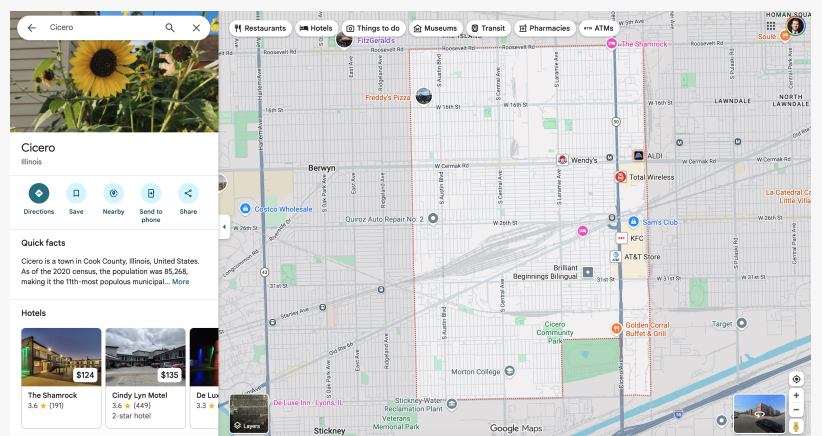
Cicero

Restaurants
Hotels
Things to do
Museums
Transit
Pharmacies
ATMs

Cicero
Illinois

Directions
Save
Nearby
Send to phone
Share

Quick facts

Cicero is a town in Cook County, Illinois, United States. As of the 2020 census, the population was 85,268, making it the 11th-most populous municipal... More

Hotels

$124
The Shamrock
3.6 ★ (191)

$135
Cindy Lyn Motel
3.6 ★ (449)
2-star hotel

De Lu
3.3 ★

Layers

FitzGerald's
The Shamrock
Roosevelt Rd
Roosevelt Rd
Freddy's Pizza
W 16th St
W 16th St
Berwyn
W Cermak Rd
W Cermak Rd
Wendy's
ALDI
Total Wireless
Costco Wholesale
Quiroz Auto Repair No. 2
W 26th St
W 26th St
Sam's Club
KFC
AT&T Store
Brilliant Beginnings Bilingual
31st St
31st St
Cicero Community Park
Golden Corral Buffet & Grill
Target
Morton College
Stickney Water Reclamation Plant
Veterans Memorial Park
De Luxe Inn - Lyons, IL
Stickney
LAWNDALE
LITTLE VILLAGE
HOMAN SQUA
La Catedral Ca Little Villa
Soulé
S Harlem Ave
S Austin Blvd
S Central Ave
S Laramie Ave
S Cicero Ave
S Pulaski Rd
Ridgeland Ave
Oak Park Ave
East Ave
Wesley Ave
Stanley Ave
Riverside Dr
Longcommon Rd
Ogden Ave
Joliet Rd
Old Ogden Ave
50
43
Google Maps